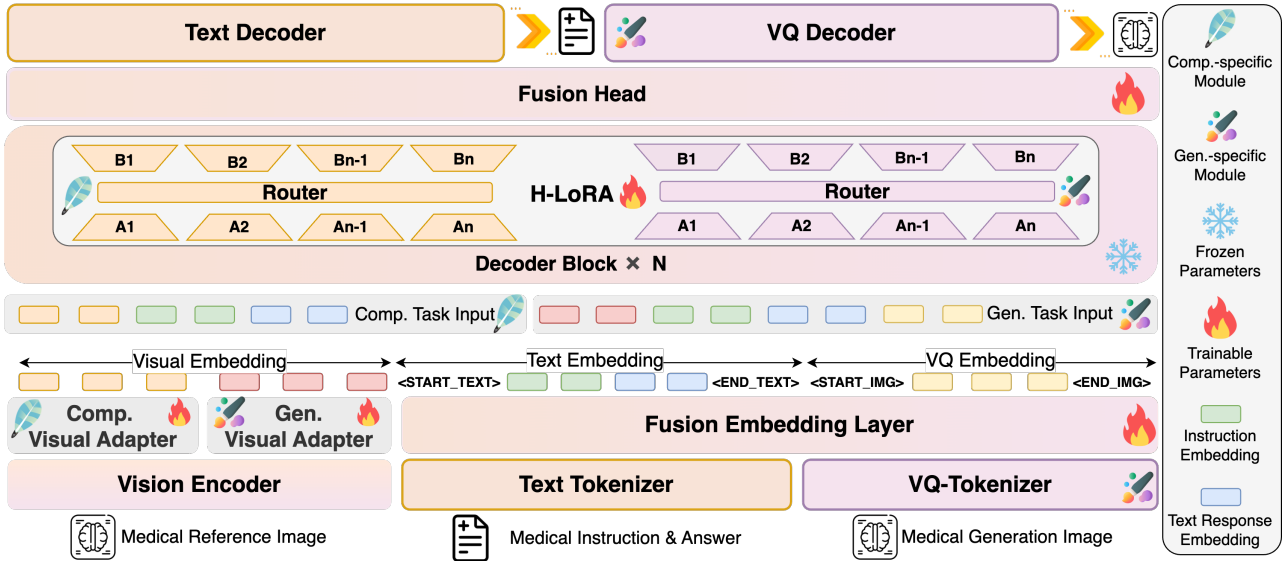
Text Decoder

VQ Decoder

Fusion Head

B1 B2 Bn-1 Bn

Router

A1 A2 An-1 An

H-LoRA

B1 B2 Bn-1 Bn

Router

A1 A2 An-1 An

Decoder Block × N

Comp. Task Input

Gen. Task Input

Visual Embedding

Text Embedding

VQ Embedding

<START_TEXT> <END_TEXT> <START_IMG> <END_IMG>

Comp. Visual Adapter

Gen. Visual Adapter

Fusion Embedding Layer

Vision Encoder

Text Tokenizer

VQ-Tokenizer

Medical Reference Image

Medical Instruction & Answer

Medical Generation Image

Comp.-specific Module

Gen.-specific Module

Frozen Parameters

Trainable Parameters

Instruction Embedding

Text Response Embedding